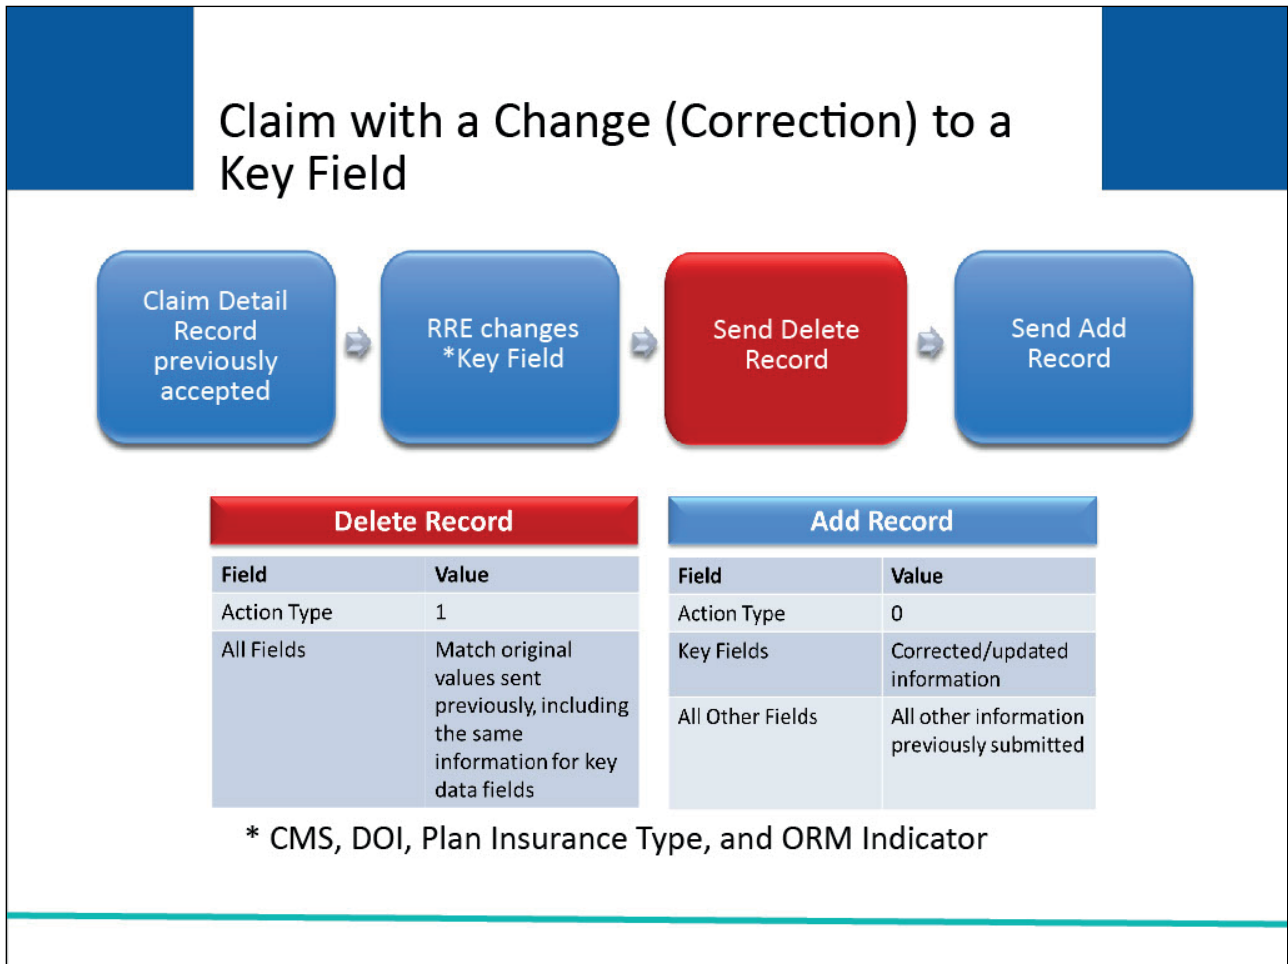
Claim with a Change (Correction) to a Key Field

Claim Detail Record previously accepted

RRE changes *Key Field

Send Delete Record

Send Add Record

Delete Record

| Field | Value |
|---|---|
| Action Type | 1 |
| All Fields | Match original values sent previously, including the same information for key data fields |

Add Record

| Field | Value |
|---|---|
| Action Type | 0 |
| Key Fields | Corrected/updated information |
| All Other Fields | All other information previously submitted |

* CMS, DOI, Plan Insurance Type, and ORM Indicator